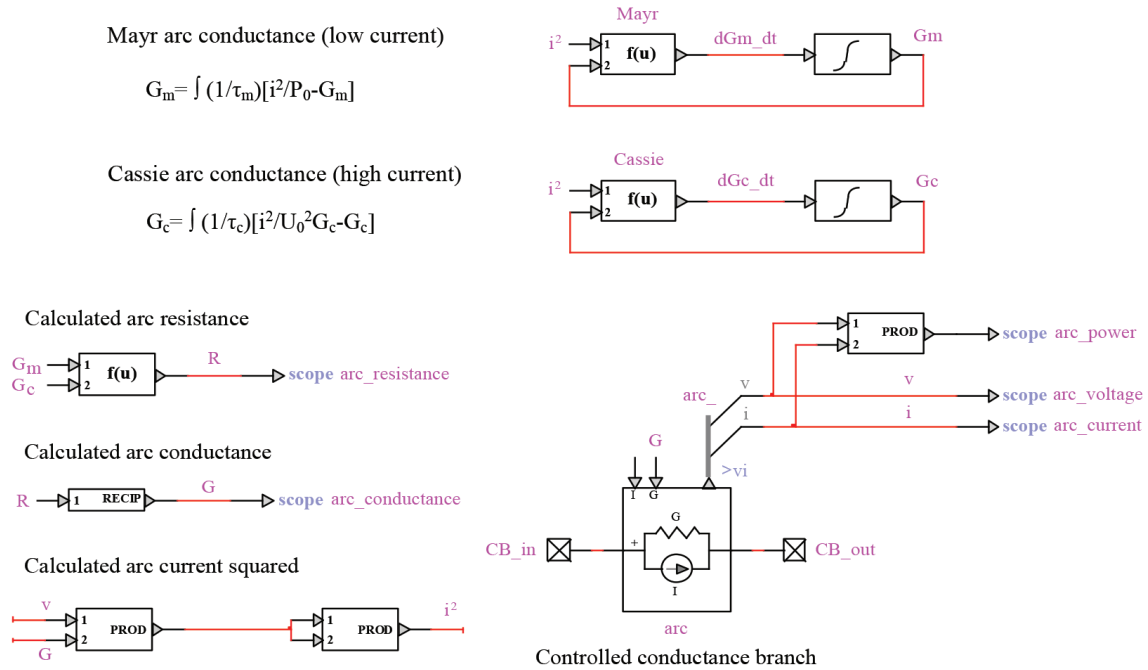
Mayr arc conductance (low current)

$G_m = \int (1/\tau_m)[i^2/P_0 - G_m]$

Cassie arc conductance (high current)

$G_c = \int (1/\tau_c)[i^2/U_0^2 G_c - G_c]$

Mayr

$i^2$ 1 2 f(u) dGm_dt Gm

Cassie

$i^2$ 1 2 f(u) dGc_dt Gc

Calculated arc resistance

$G_m$ $G_c$ 1 2 f(u) R scope arc_resistance

Calculated arc conductance

R 1 RECIP G scope arc_conductance

Calculated arc current squared

v G 1 2 PROD 1 2 PROD $i^2$

1 2 PROD scope arc_power

arc_ v v scope arc_voltage

i i scope arc_current

G

I G >vi

CB_in + G I CB_out

arc

Controlled conductance branch